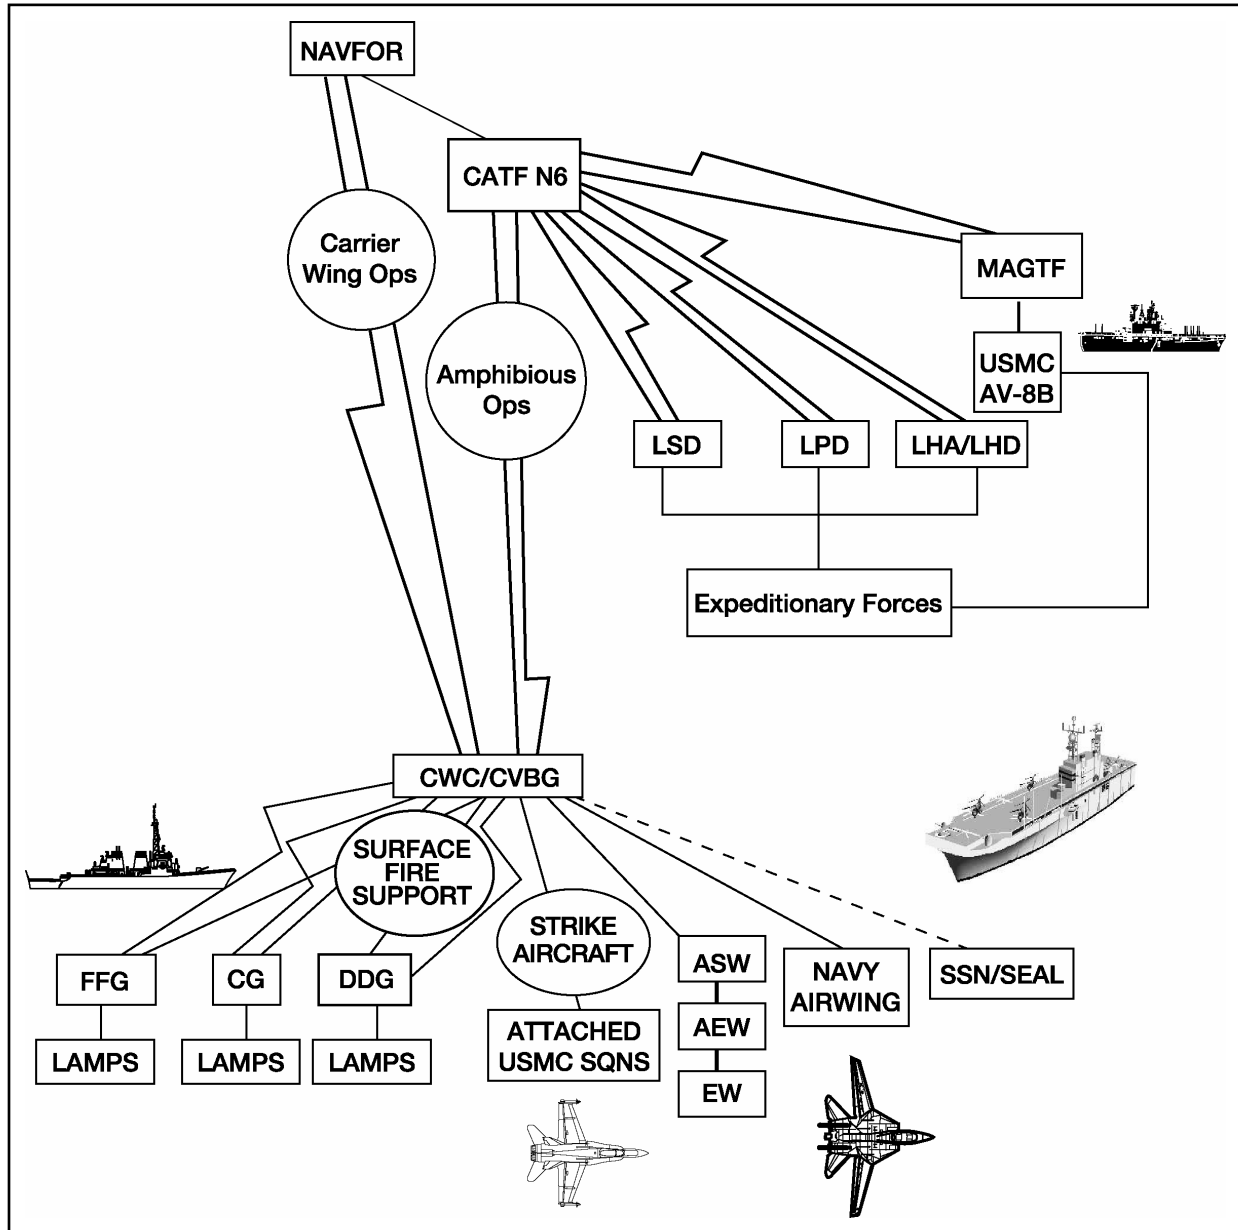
NAVFOR

CATF N6

Carrier Wing Ops

Amphibious Ops

MAGTF

USMC AV-8B

LSD

LPD

LHA/LHD

Expeditionary Forces

CWC/CVBG

SURFACE FIRE SUPPORT

STRIKE AIRCRAFT

FFG

CG

DDG

ASW

AEW

EW

NAVY AIRWING

SSN/SEAL

LAMPS

LAMPS

LAMPS

ATTACHED USMC SQNS